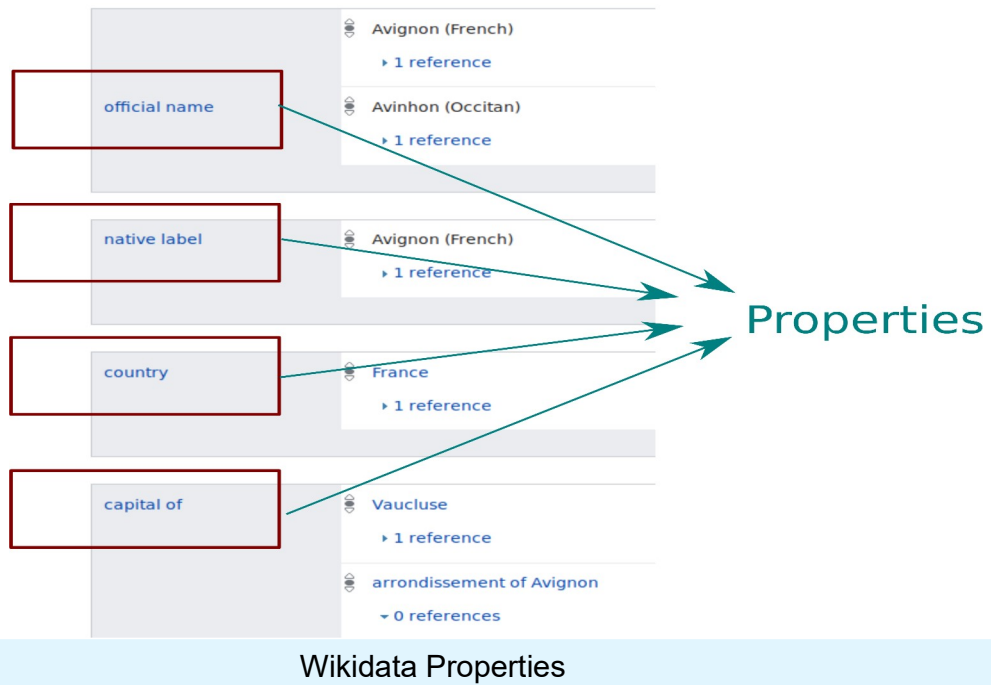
official name

Avignon (French)

1 reference

Avinhon (Occitan)

1 reference

native label

Avignon (French)

1 reference

country

France

1 reference

capital of

Vaucluse

1 reference

arrondissement of Avignon

0 references

Properties

Wikidata Properties